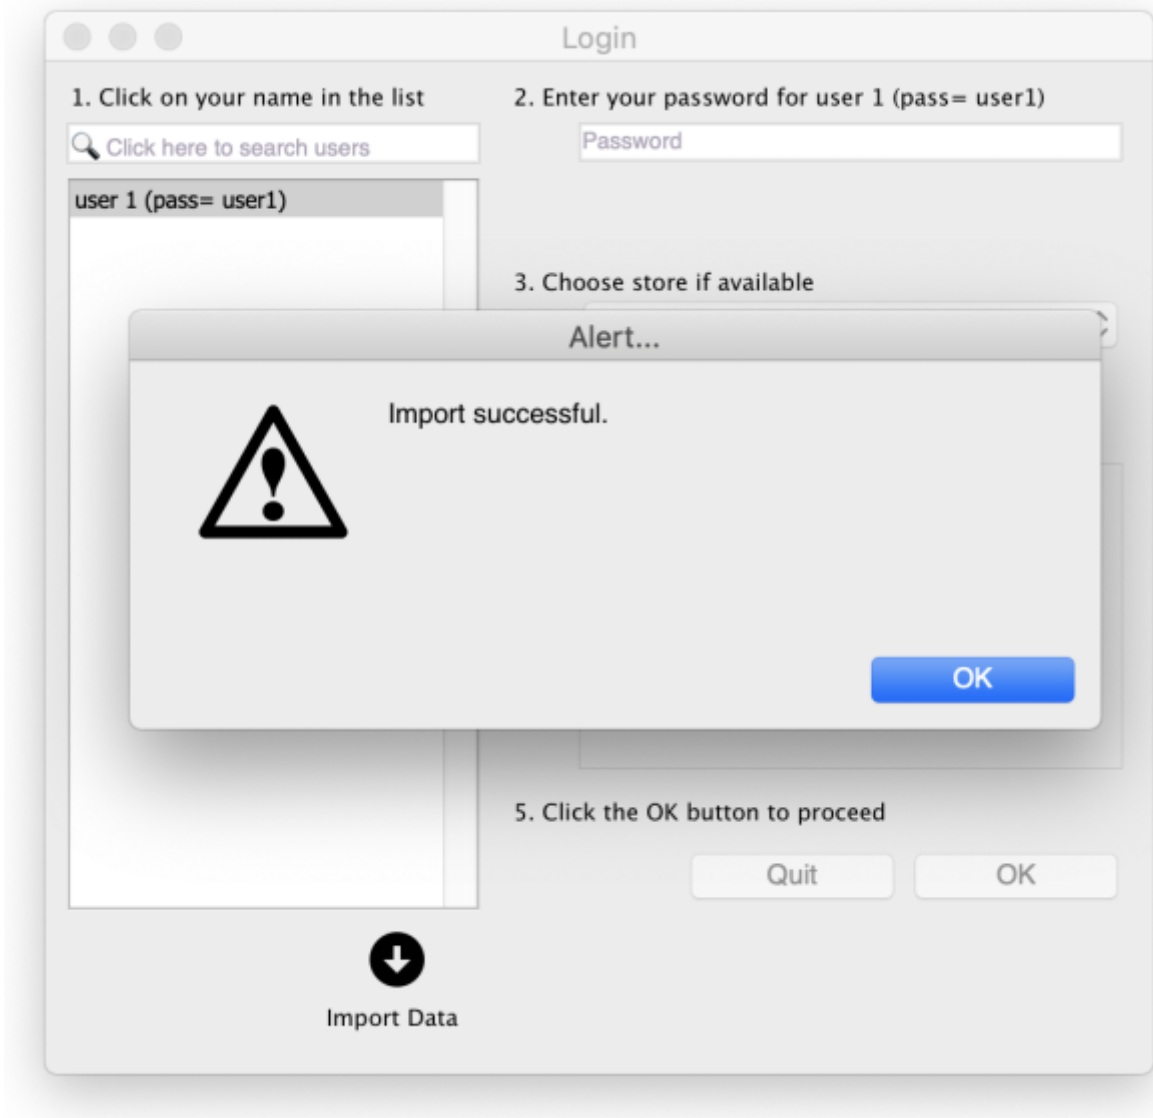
Login

1. Click on your name in the list

Click here to search users

user 1 (pass= user1)

2. Enter your password for user 1 (pass= user1)

Password

3. Choose store if available

Alert...

Import successful.

OK

5. Click the OK button to proceed

Quit

OK

Import Data